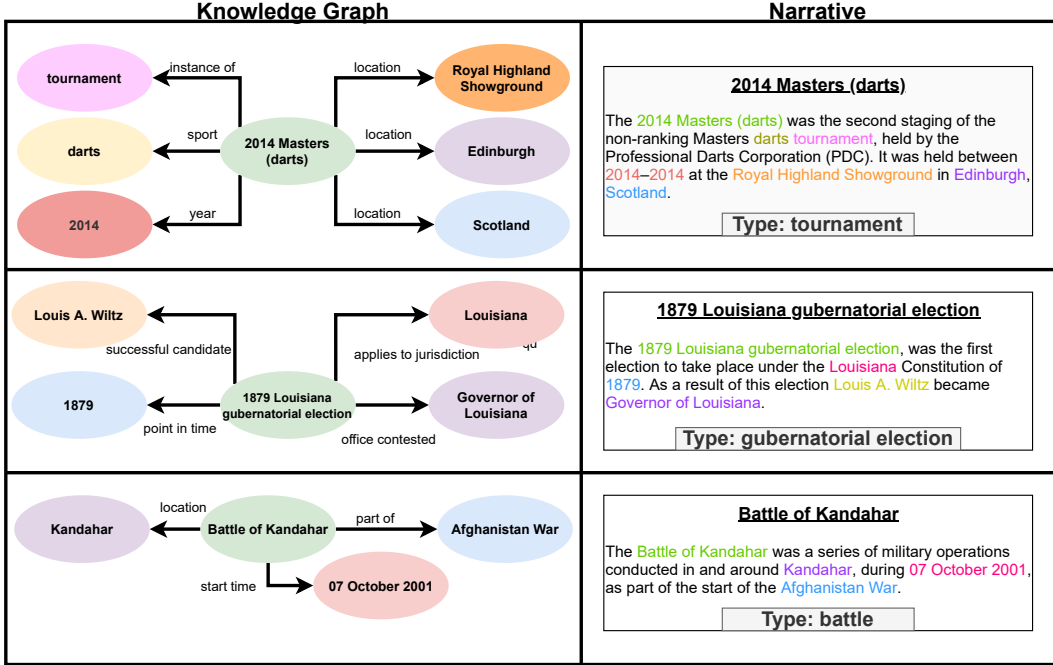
| Knowledge Graph | Narrative |
|---|---|
| tournament; instance of; darts; sport; 2014; year; 2014 Masters (darts); location; Royal Highland Showground; location; Edinburgh; location; Scotland | **2014 Masters (darts)** The 2014 Masters (darts) was the second staging of the non-ranking Masters darts tournament, held by the Professional Darts Corporation (PDC). It was held between 2014–2014 at the Royal Highland Showground in Edinburgh, Scotland. Type: tournament |
| Louis A. Wiltz; successful candidate; 1879; point in time; 1879 Louisiana gubernatorial election; Louisiana; applies to jurisdiction; qu; Governor of Louisiana; office contested | **1879 Louisiana gubernatorial election** The 1879 Louisiana gubernatorial election, was the first election to take place under the Louisiana Constitution of 1879. As a result of this election Louis A. Wiltz became Governor of Louisiana. Type: gubernatorial election |
| Kandahar; location; Battle of Kandahar; part of; Afghanistan War; start time; 07 October 2001 | **Battle of Kandahar** The Battle of Kandahar was a series of military operations conducted in and around Kandahar, during 07 October 2001, as part of the start of the Afghanistan War. Type: battle |